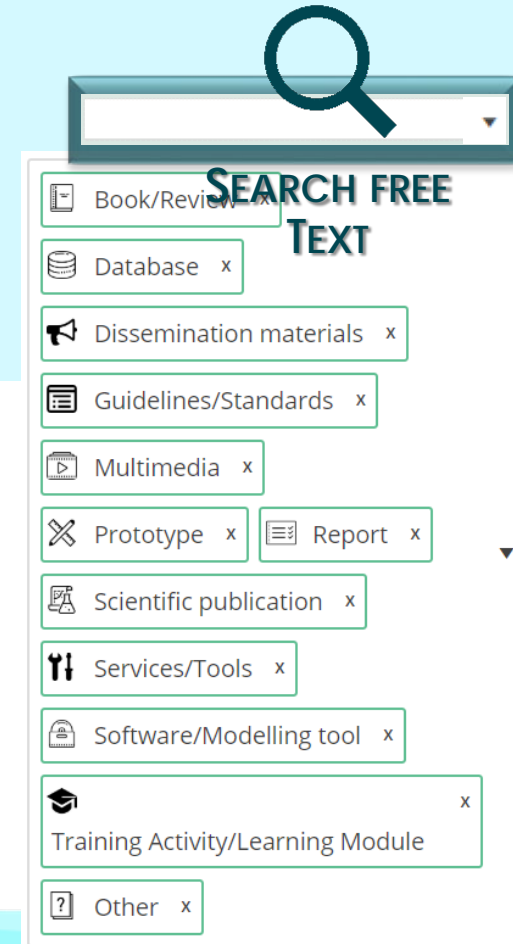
SEARCH FREE TEXT

Book/Review x

Database x

Dissemination materials x

Guidelines/Standards x

Multimedia x

Prototype x

Report x

Scientific publication x

Services/Tools x

Software/Modelling tool x

Training Activity/Learning Module x

Other x